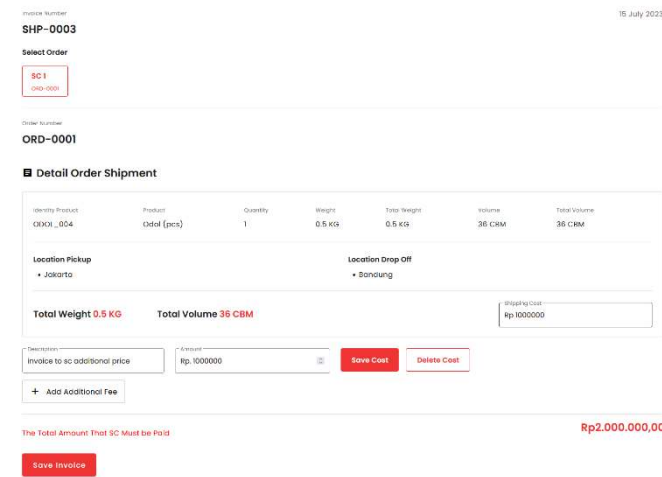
Invoice Number
SHP-0003

15 July 2023

Select Order
SC 1
ORD-0001

Order Number
ORD-0001

Detail Order Shipment

| Identity Product | Product | Quantity | Weight | Total Weight | Volume | Total Volume |
|---|---|---|---|---|---|---|
| ODOL_004 | Odol (pcs) | 1 | 0.5 KG | 0.5 KG | 36 CBM | 36 CBM |

Location Pickup
• Jakarta

Location Drop Off
• Bandung

Total Weight 0.5 KG Total Volume 36 CBM

Shipping Cost
Rp 1000000

Description
Invoice to sc additional price

Amount
Rp. 1000000

Save Cost
Delete Cost

+ Add Additional Fee

The Total Amount That SC Must be Paid
Rp2.000.000,00

Save Invoice